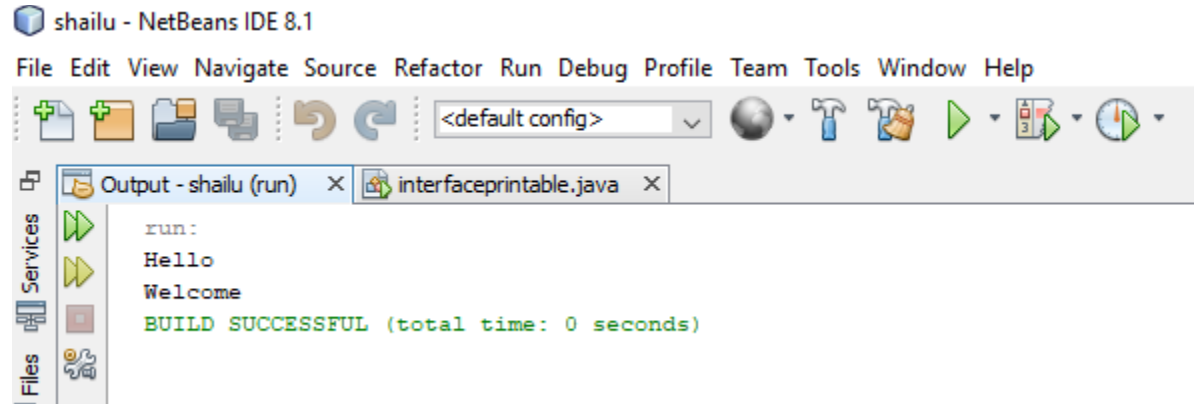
shailu - NetBeans IDE 8.1

File Edit View Navigate Source Refactor Run Debug Profile Team Tools Window Help

<default config>

Output - shailu (run) ×
interfaceprintable.java ×

Services
Files

run:
Hello
Welcome
BUILD SUCCESSFUL (total time: 0 seconds)